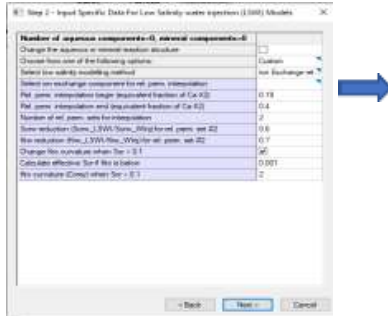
Step 2 - Input Specific Data For Low Salinity water injection (LSWI) Models

| Number of aqueous components=0, mineral components=0 | |
|---|---|
| Change the aqueous or mineral reaction structure | |
| Choose from one of the following options | Custom |
| Select low salinity modelling method | Ion Exchange rel |
| Select ion exchange component for rel. perm. interpolation | |
| Rel. perm. interpolation begin (equivalent fraction of Ca-X2) | 0.19 |
| Rel. perm. interpolation end (equivalent fraction of Ca-X2) | 0.4 |
| Number of rel. perm. sets for interpolation | 2 |
| Sorw reduction (Sorw_LSWI/Sorw_HWg) for rel. perm. set #2 | 0.6 |
| Krw reduction (Krw_LSWI/Krw_HWg) for rel. perm. set #2 | 0.7 |
| Change Kro curvature when Sor > 0.1 | |
| Calculate effective Sor if Kro is below | 0.001 |
| Kro curvature (Corey) when Sor < 0.1 | 2 |

< Back Next > Cancel